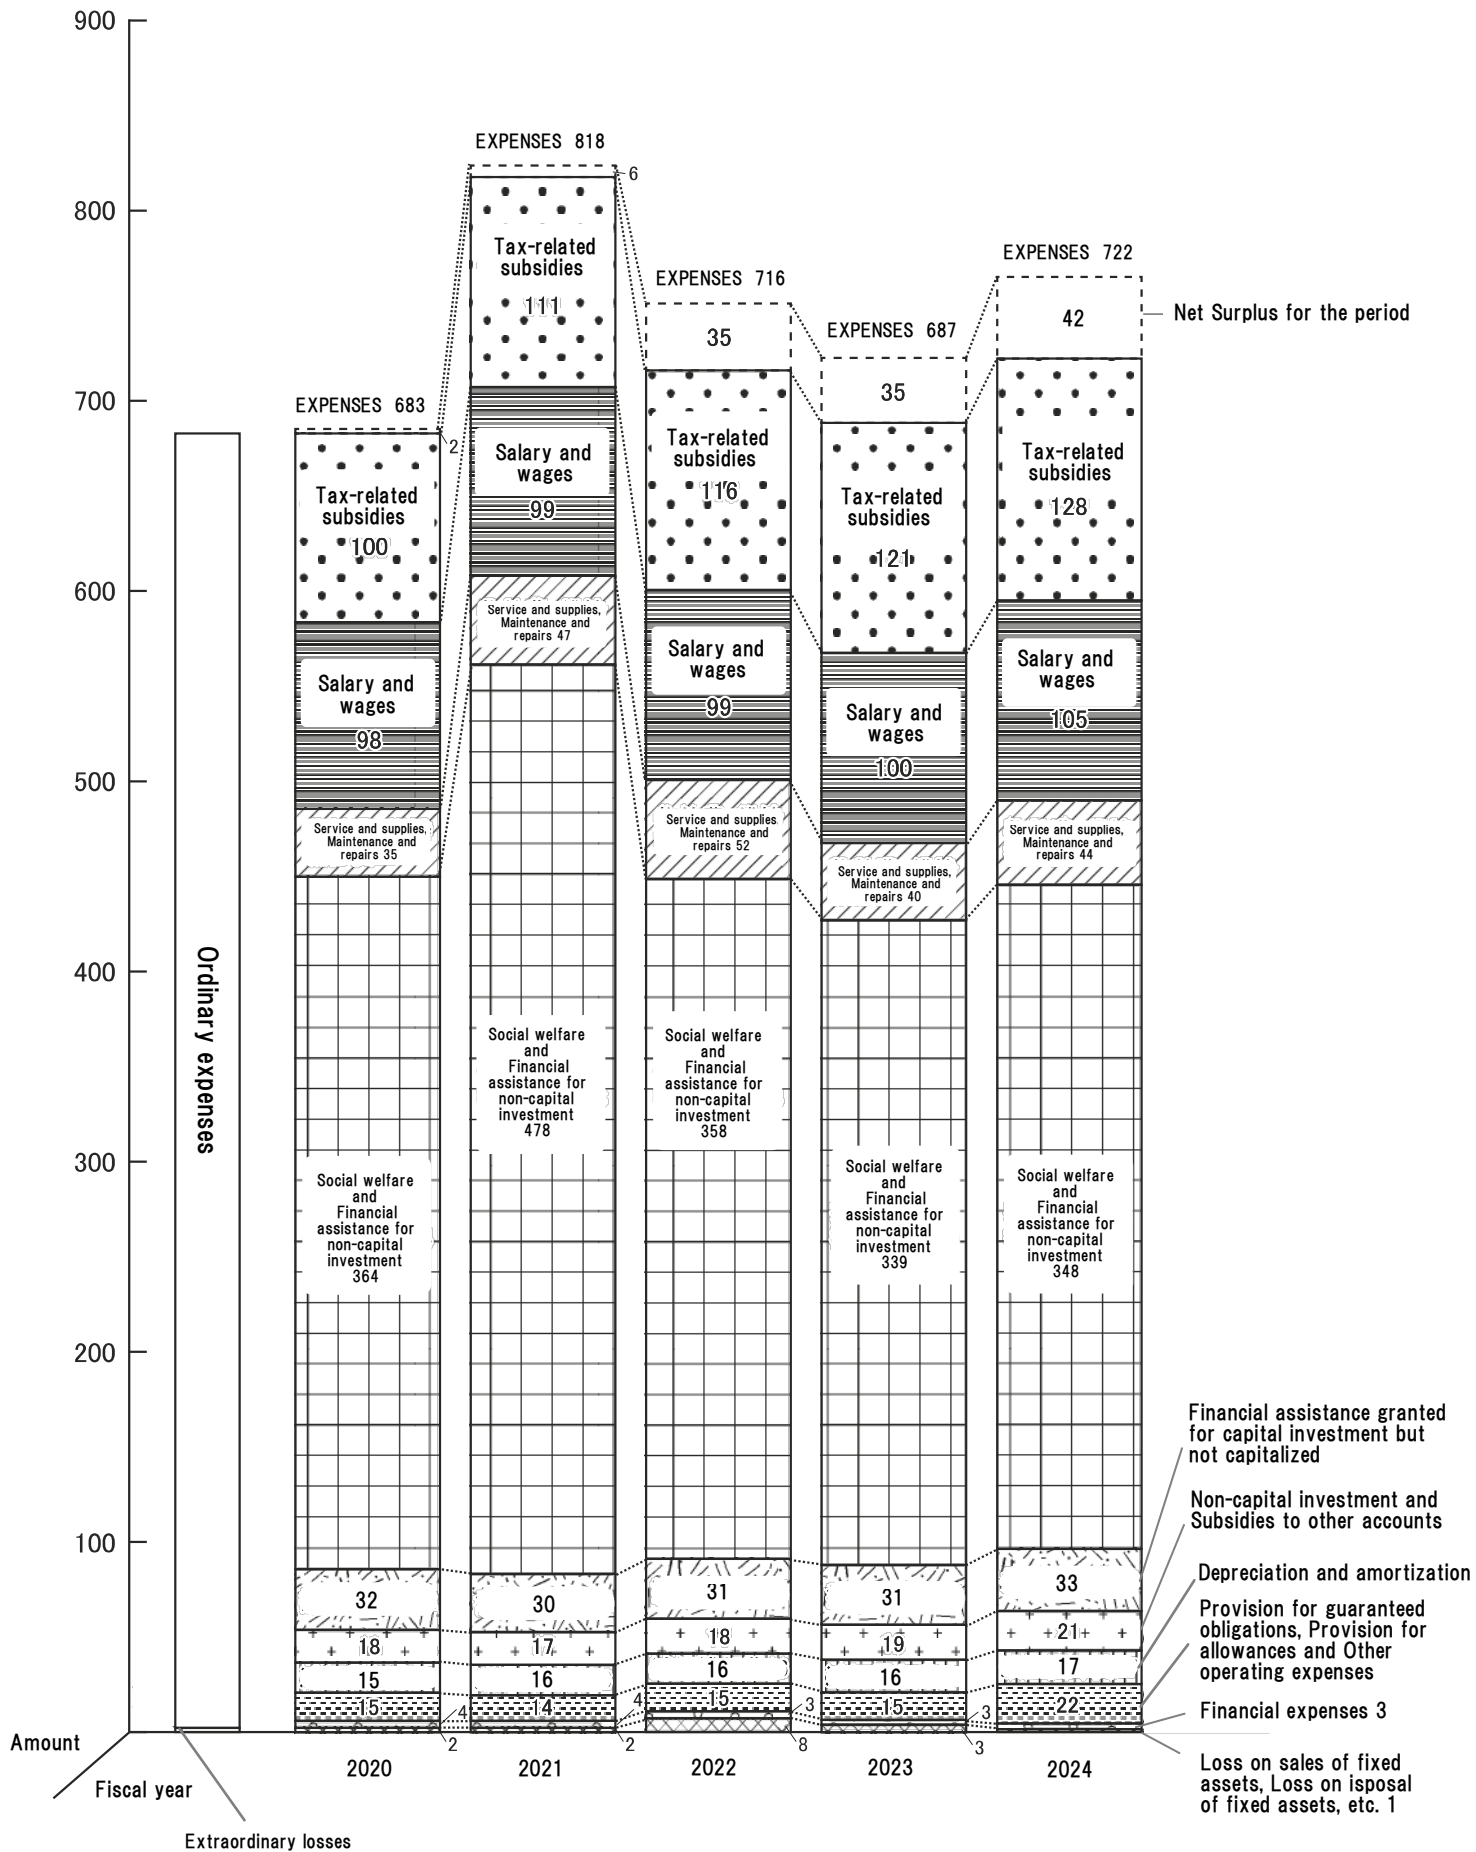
900
800
700
600
500
400
300
200
100

EXPENSES 818
6
EXPENSES 716
EXPENSES 687
EXPENSES 722
Net Surplus for the period
EXPENSES 683
2

Ordinary expenses

2020
Tax-related subsidies 100
Salary and wages 98
Service and supplies, Maintenance and repairs 35
Social welfare and Financial assistance for non-capital investment 364
32
18
15
15
4
2

2021
Tax-related subsidies 111
Salary and wages 99
Service and supplies, Maintenance and repairs 47
Social welfare and Financial assistance for non-capital investment 478
30
17
16
14
4
2

2022
35
Tax-related subsidies 116
Salary and wages 99
Service and supplies, Maintenance and repairs 52
Social welfare and Financial assistance for non-capital investment 358
31
18
16
15
3
8

2023
35
Tax-related subsidies 121
Salary and wages 100
Service and supplies, Maintenance and repairs 40
Social welfare and Financial assistance for non-capital investment 339
31
19
16
15
3
3

2024
42
Tax-related subsidies 128
Salary and wages 105
Service and supplies, Maintenance and repairs 44
Social welfare and Financial assistance for non-capital investment 348
33
21
17
22

Financial assistance granted for capital investment but not capitalized
Non-capital investment and Subsidies to other accounts
Depreciation and amortization
Provision for guaranteed obligations, Provision for allowances and Other operating expenses
Financial expenses 3
Loss on sales of fixed assets, Loss on isposal of fixed assets, etc. 1

Amount
Fiscal year
Extraordinary losses